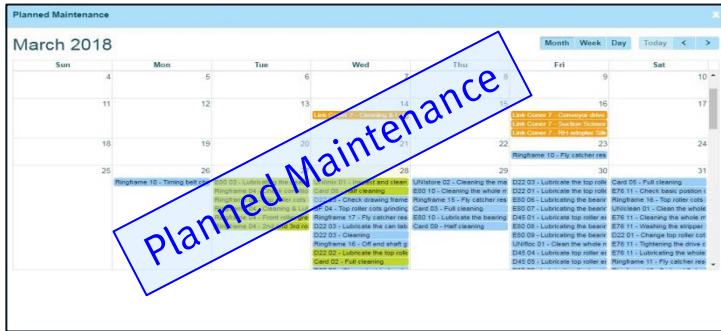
Planned Maintenance

March 2018

Month Week Day Today < >

| Sun | Mon | Tue | Wed | Thu | Fri | Sat |
|---|---|---|---|---|---|---|
| 4 | 5 | 6 | 7 | 8 | 9 | 10 |
| 11 | 12 | 13 | 14 Link Coner 7 - Cleaning and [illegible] | 15 | 16 Link Coner 7 - Conveyor drive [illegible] Link Coner 7 - Suction Tubes Link Coner 7 - RH adaptor Sile | 17 |
| 18 | 19 | 20 | 21 | 22 | 23 Ringframe 10 - Fly catcher res | 24 |
| 25 | 26 Ringframe 10 - Timing belt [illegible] | 27 D22 03 - Lubricate the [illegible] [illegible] Ringframe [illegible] cots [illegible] Cleaning & Lu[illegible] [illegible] 04 - Front roller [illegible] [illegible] 04 - 2nd and 3rd ro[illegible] | 28 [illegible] 01 - Inspect and clean Card 0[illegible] - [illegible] cleaning Card 0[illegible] - Check drawing frame D 04 - Top roller cots grinding Ringframe 17 - Fly catcher res D22 03 - Lubricate the can tab D22 03 - Cleaning Ringframe 16 - Off end shaft g D22 02 - Lubricate the top rolle Card 02 - Full cleaning | 29 UNIstore 02 - Cleaning the ma E80 10 - Cleaning the whole m Ringframe 15 - Fly catcher res Card 03 - Full cleaning E80 10 - Lubricate the bearing Card 09 - Half cleaning | 30 D22 03 - Lubricate the top roll D22 01 - Lubricate the top roll E80 06 - Lubricating the bearin E80 07 - Lubricating the bearin D45 01 - Lubricate top roller ar E80 08 - Lubricating the bearin E80 09 - Lubricating the bearin UNIfloc 01 - Clean the whole m D45 04 - Lubricate top roller ar D45 05 - Lubricate top roller ar | 31 Card 05 - Full cleaning E76 11 - Check basic position c Ringframe 16 - Top roller cots Uniclean 01 - Clean the whole E76 11 - Cleaning the whole m E76 11 - Washing the stripper D22 01 - Change top roller cot E76 11 - Tightening the drive c E76 11 - Lubricating the whole Ringframe 11 - Fly catcher res |

Planned Maintenance